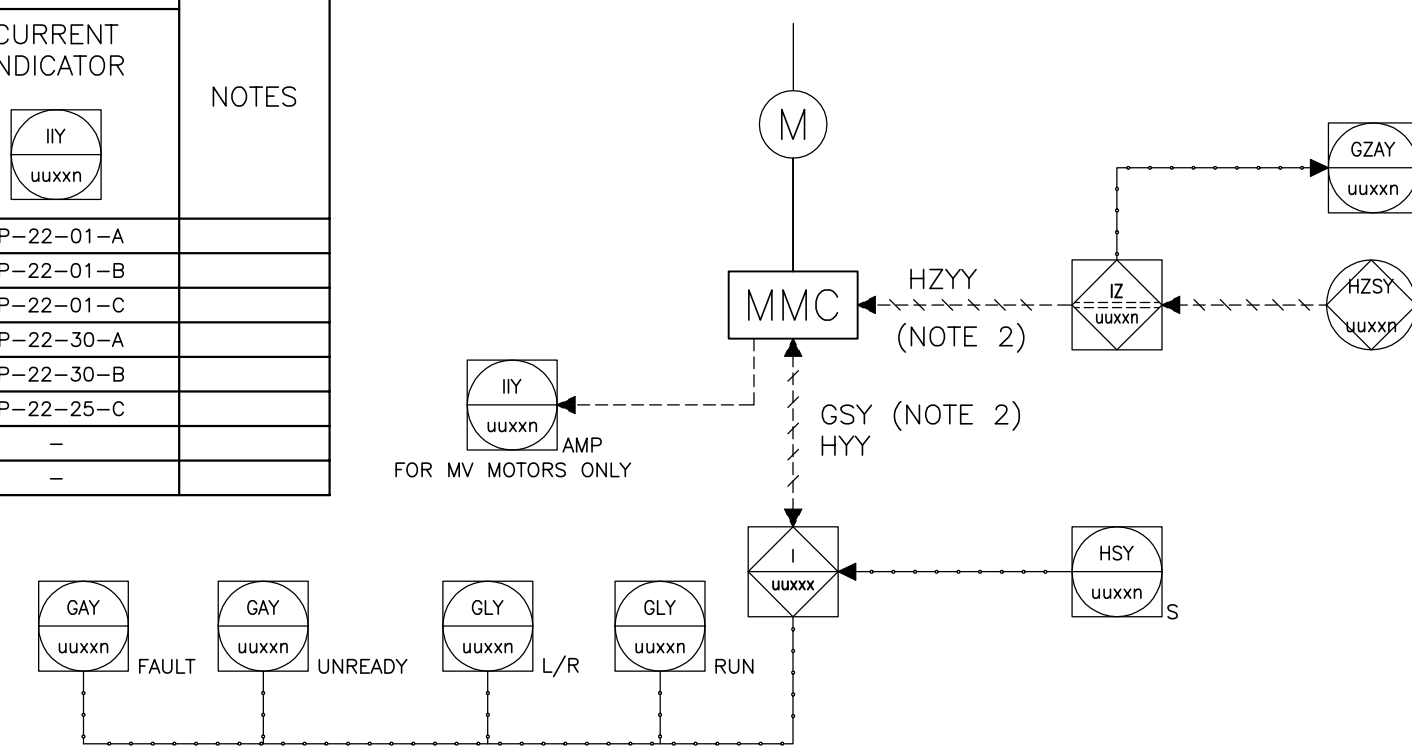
| CURRENT NDICATOR IIY uuxxn | NOTES |
|---|---|
| P–22–01–A | |
| P–22–01–B | |
| P–22–01–C | |
| P–22–30–A | |
| P–22–30–B | |
| P–22–25–C | |
| – | |
| – | |

M

GZAY
uuxxn

MMC

HZYY
(NOTE 2)

IZ
uuxxn

HZSY
uuxxn

IIY
uuxxn
AMP
FOR MV MOTORS ONLY

GSY (NOTE 2)
HYY

I
uuxxx

HSY
uuxxn
S

GAY
uuxxn
FAULT

GAY
uuxxn
UNREADY

GLY
uuxxn
L/R

GLY
uuxxn
RUN